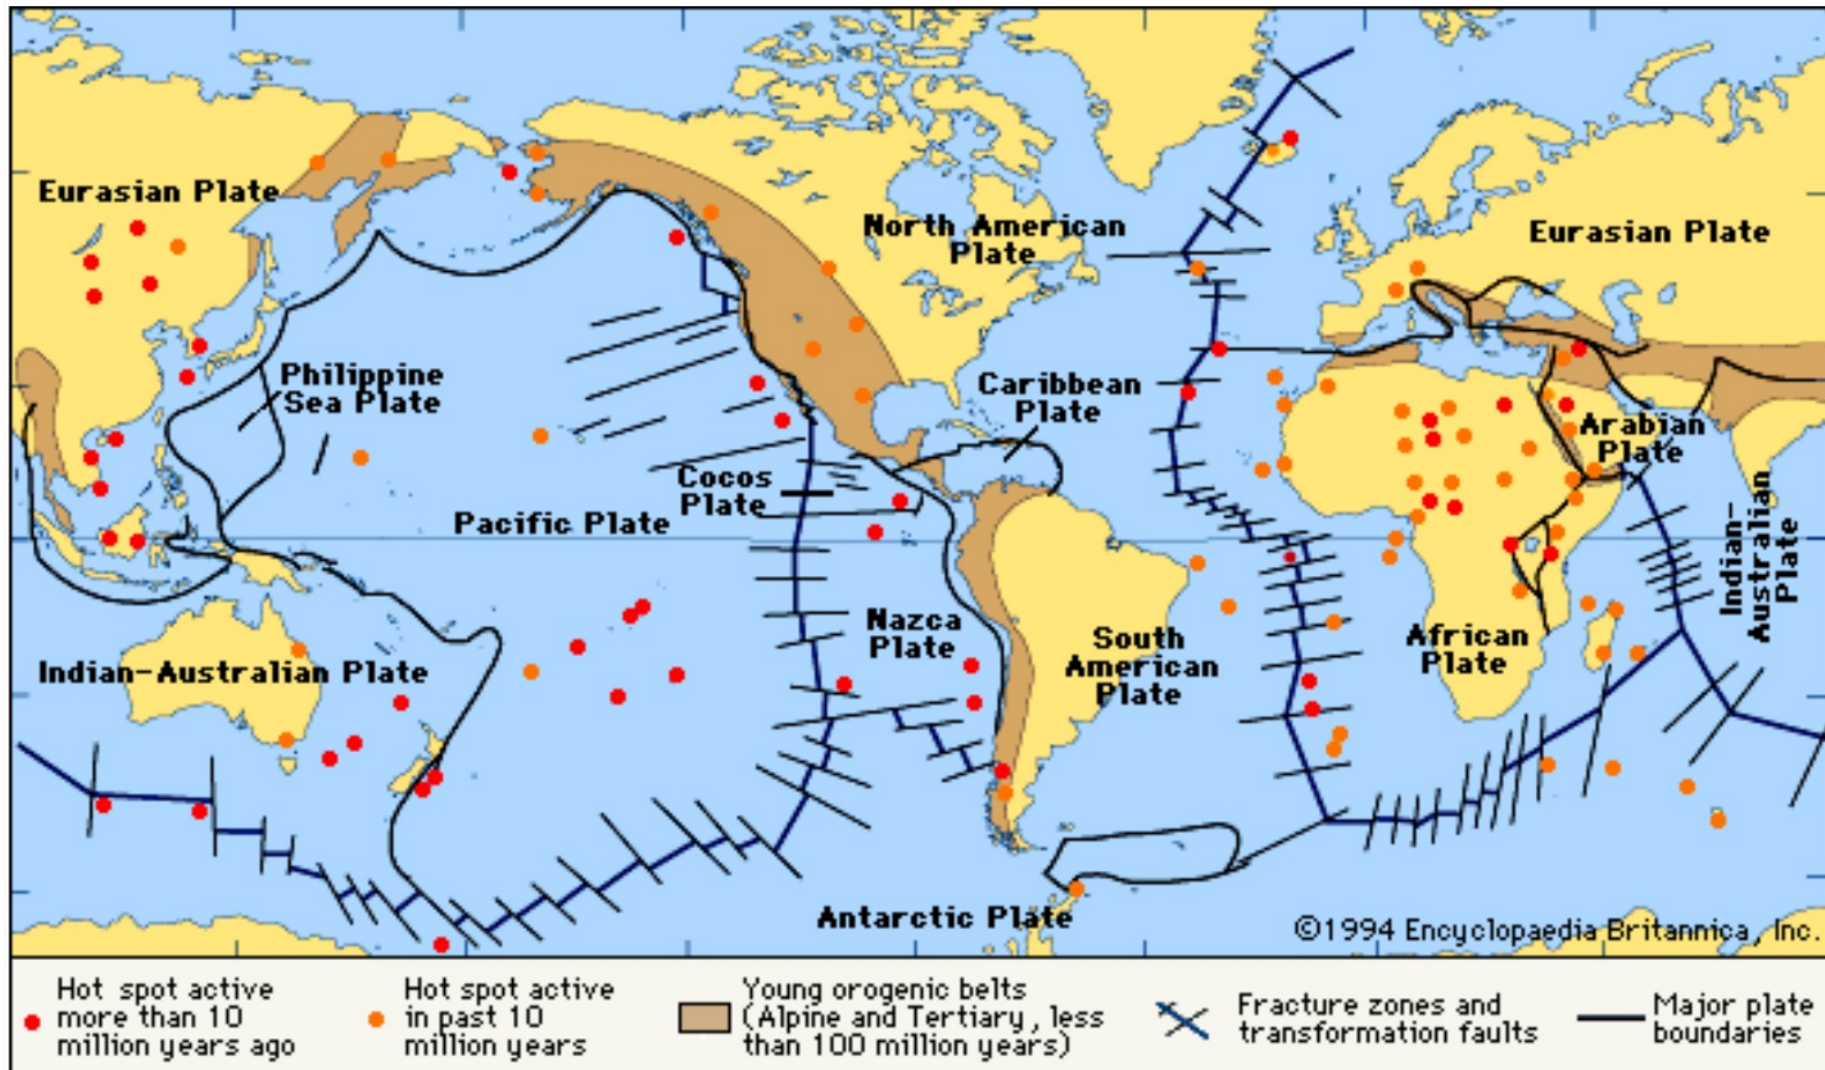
Eurasian Plate

North American Plate

Eurasian Plate

Philippine Sea Plate

Caribbean Plate

Arabian Plate

Cocos Plate

Pacific Plate

Indian-Australian Plate

Nazca Plate

South American Plate

African Plate

Indian-Australian Plate

Antarctic Plate

©1994 Encyclopaedia Britannica, Inc.

Hot spot active more than 10 million years ago

Hot spot active in past 10 million years

Young orogenic belts (Alpine and Tertiary, less than 100 million years)

Fracture zones and transformation faults

Major plate boundaries